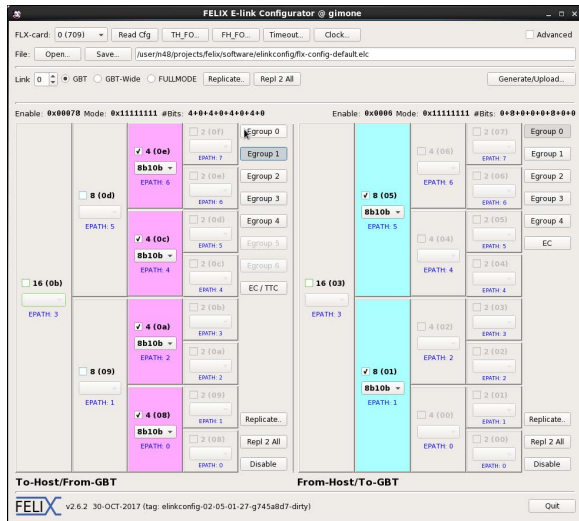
FELIX E-link Configurator @ gimone

FLX-card: 0 (709) Read Cfg TH_FO.. FH_FO.. Timeout.. Clock.. Advanced

File: Open... Save... /user/n48/projects/felix/software/elinkconfig/flx-config-default.elc

Link 0 GBT GBT-Wide FULLMODE Replicate.. Repl 2 All Generate/Upload..

Enable: 0x00078 Mode: 0x11111111 #Bits: 4+0+4+0+4+0+4+0

16 (0b)
EPATH: 3

8 (0d)
EPATH: 5

4 (0e)
8b10b
EPATH: 6

2 (0f)
EPATH: 7

2 (0e)
EPATH: 6

4 (0c)
8b10b
EPATH: 4

2 (0d)
EPATH: 5

2 (0c)
EPATH: 4

8 (09)
EPATH: 1

4 (0a)
8b10b
EPATH: 2

2 (0b)
EPATH: 3

2 (0a)
EPATH: 2

4 (08)
8b10b
EPATH: 0

2 (09)
EPATH: 1

2 (08)
EPATH: 0

Egroup 0
Egroup 1
Egroup 2
Egroup 3
Egroup 4
Egroup 5
Egroup 6
EC / TTC
Replicate..
Repl 2 All
Disable

Enable: 0x0006 Mode: 0x11111111 #Bits: 0+8+0+0+0+8+0+0

16 (03)
EPATH: 3

8 (05)
8b10b
EPATH: 5

4 (06)
EPATH: 6

2 (07)
EPATH: 7

2 (06)
EPATH: 6

4 (04)
EPATH: 4

2 (05)
EPATH: 5

2 (04)
EPATH: 4

8 (01)
8b10b
EPATH: 1

4 (02)
EPATH: 2

2 (03)
EPATH: 3

2 (02)
EPATH: 2

4 (00)
EPATH: 0

2 (01)
EPATH: 1

2 (00)
EPATH: 0

Egroup 0
Egroup 1
Egroup 2
Egroup 3
Egroup 4
EC
Replicate..
Repl 2 All
Disable

To-Host/From-GBT

From-Host/To-GBT

FELIX v2.6.2 30-OCT-2017 (tag: elinkconfig-02-05-01-27-g745a8d7-dirty)

Quit